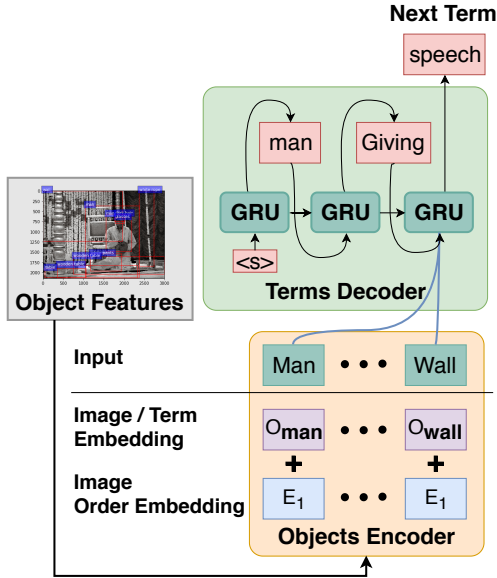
Next Term

speech

man

Giving

GRU

GRU

GRU

<s>

Terms Decoder

Object Features

Input

Man

Wall

Image / Term Embedding

$O_{\mathbf{man}}$

$O_{\mathbf{wall}}$

+

+

Image Order Embedding

$E_1$

$E_1$

Objects Encoder